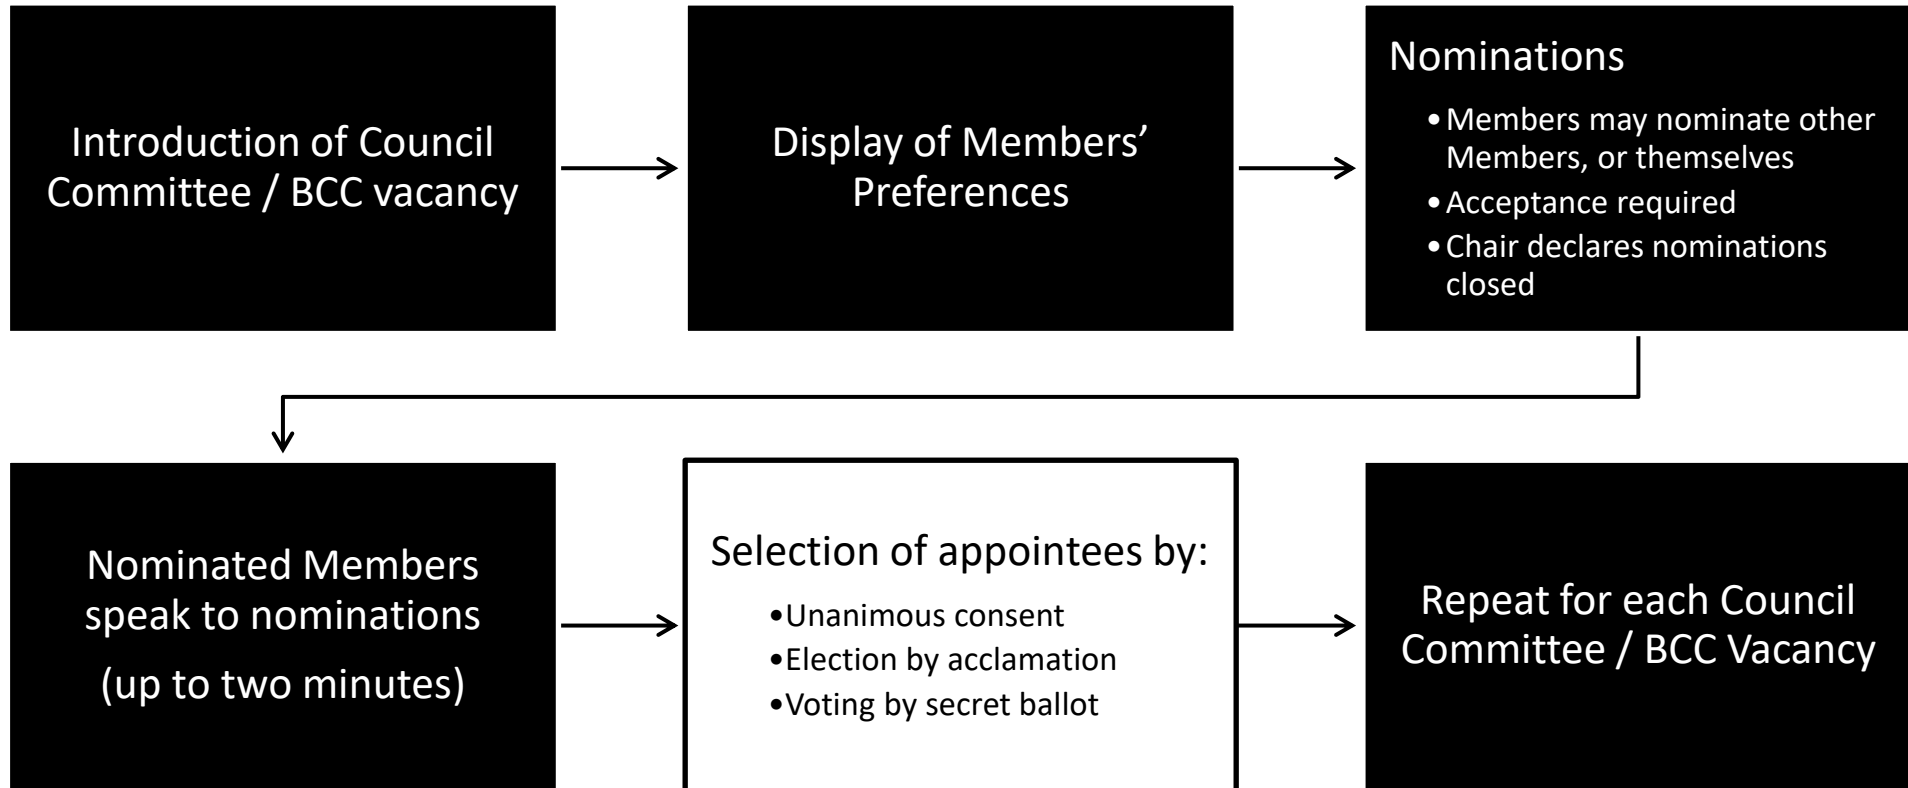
Introduction of Council Committee / BCC vacancy

Display of Members' Preferences

Nominations

• Members may nominate other Members, or themselves
• Acceptance required
• Chair declares nominations closed

Nominated Members speak to nominations

(up to two minutes)

Selection of appointees by:

• Unanimous consent
• Election by acclamation
• Voting by secret ballot

Repeat for each Council Committee / BCC Vacancy